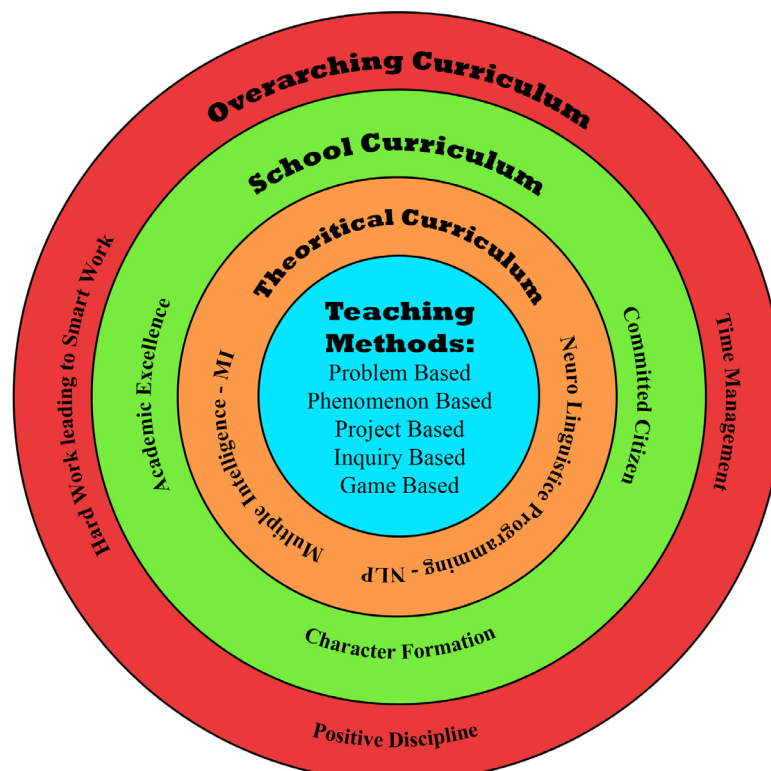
Overarching Curriculum

School Curriculum

Theoritical Curriculum

Teaching Methods:
Problem Based
Phenomenon Based
Project Based
Inquiry Based
Game Based

Multiple Intelligence - MI

Neuro Linguistice Programming - NLP

Academic Excellence

Committed Citizen

Character Formation

Hard Work leading to Smart Work

Time Management

Positive Discipline